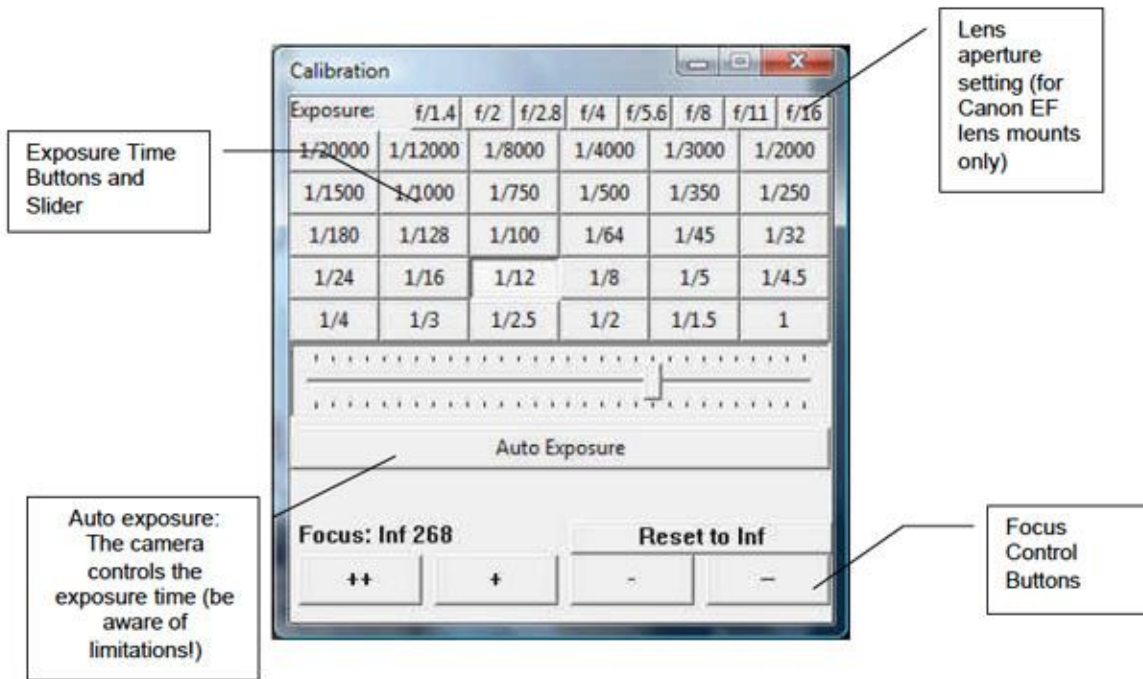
Lens aperture setting (for Canon EF lens mounts only)

Calibration

Exposure Time Buttons and Slider

| Exposure: | f/1.4 | f/2 | f/2.8 | f/4 | f/5.6 | f/8 | f/11 | f/16 |
|---|---|---|---|---|---|---|---|---|

| 1/20000 | 1/12000 | 1/8000 | 1/4000 | 1/3000 | 1/2000 |
|---|---|---|---|---|---|
| 1/1500 | 1/1000 | 1/750 | 1/500 | 1/350 | 1/250 |
| 1/180 | 1/128 | 1/100 | 1/64 | 1/45 | 1/32 |
| 1/24 | 1/16 | 1/12 | 1/8 | 1/5 | 1/4.5 |
| 1/4 | 1/3 | 1/2.5 | 1/2 | 1/1.5 | 1 |

Auto Exposure

Auto exposure: The camera controls the exposure time (be aware of limitations!)

Focus: Inf 268

Reset to Inf

++

+

-

--

Focus Control Buttons